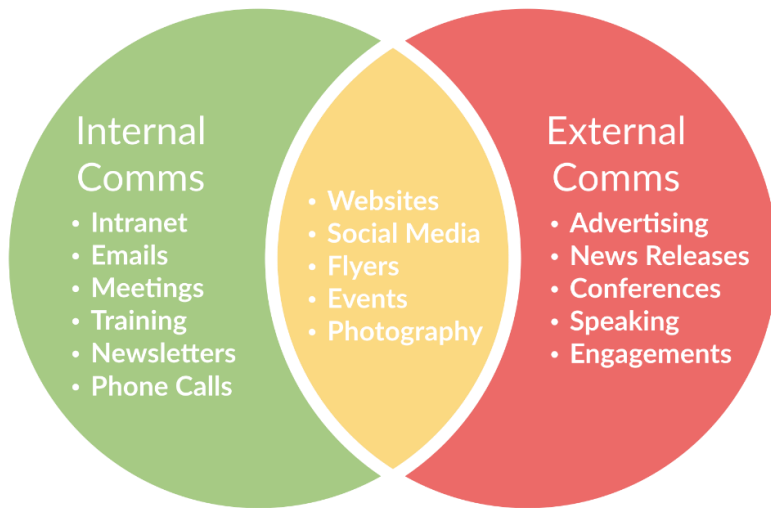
Internal Comms
• Intranet
• Emails
• Meetings
• Training
• Newsletters
• Phone Calls

• Websites
• Social Media
• Flyers
• Events
• Photography

External Comms
• Advertising
• News Releases
• Conferences
• Speaking
• Engagements